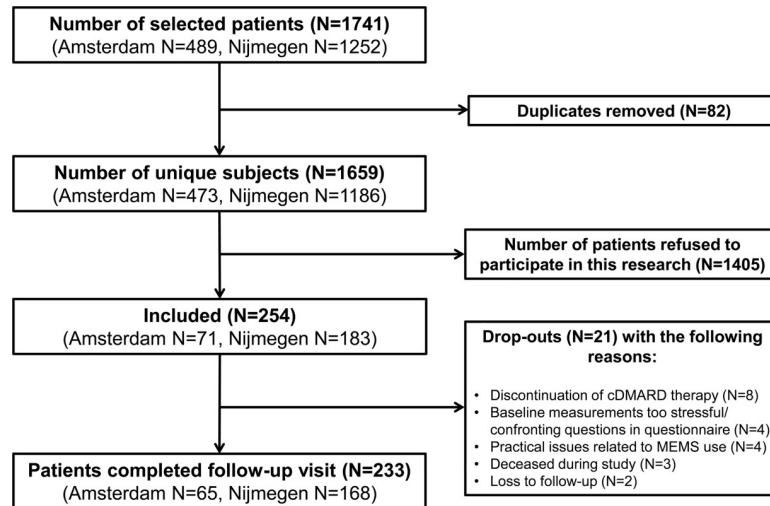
Number of selected patients (N=1741)
(Amsterdam N=489, Nijmegen N=1252)

Duplicates removed (N=82)

Number of unique subjects (N=1659)
(Amsterdam N=473, Nijmegen N=1186)

Number of patients refused to participate in this research (N=1405)

Included (N=254)
(Amsterdam N=71, Nijmegen N=183)

Drop-outs (N=21) with the following reasons:

• Discontinuation of cDMARD therapy (N=8)
• Baseline measurements too stressful/ confronting questions in questionnaire (N=4)
• Practical issues related to MEMS use (N=4)
• Deceased during study (N=3)
• Loss to follow-up (N=2)

Patients completed follow-up visit (N=233)
(Amsterdam N=65, Nijmegen N=168)